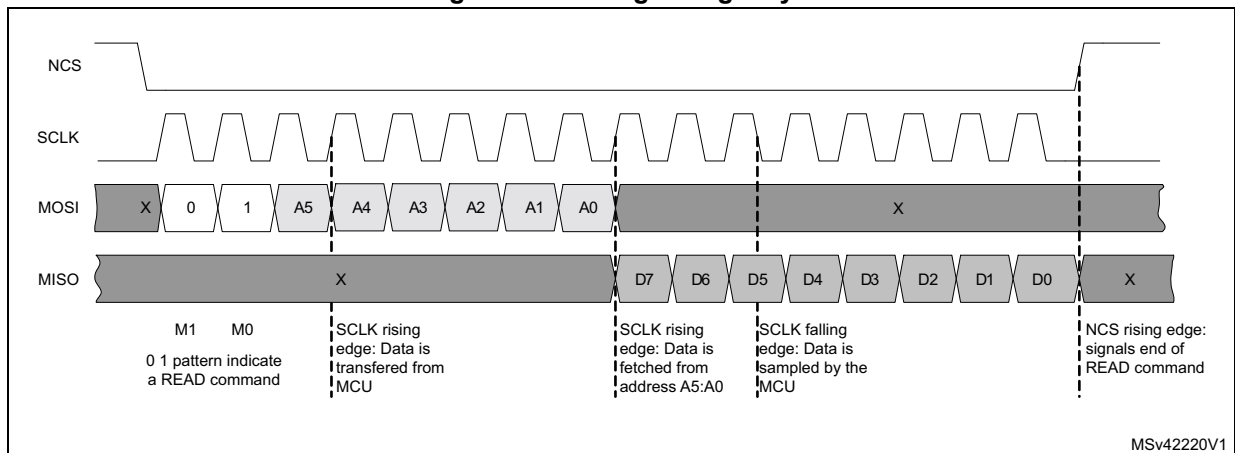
NCS

SCLK

MOSI X 0 1 A5 A4 A3 A2 A1 A0 X

MISO X D7 D6 D5 D4 D3 D2 D1 D0 X

M1 M0

0 1 pattern indicate a READ command

SCLK rising edge: Data is transfered from MCU

SCLK rising edge: Data is fetched from address A5:A0

SCLK falling edge: Data is sampled by the MCU

NCS rising edge: signals end of READ command

MSv42220V1